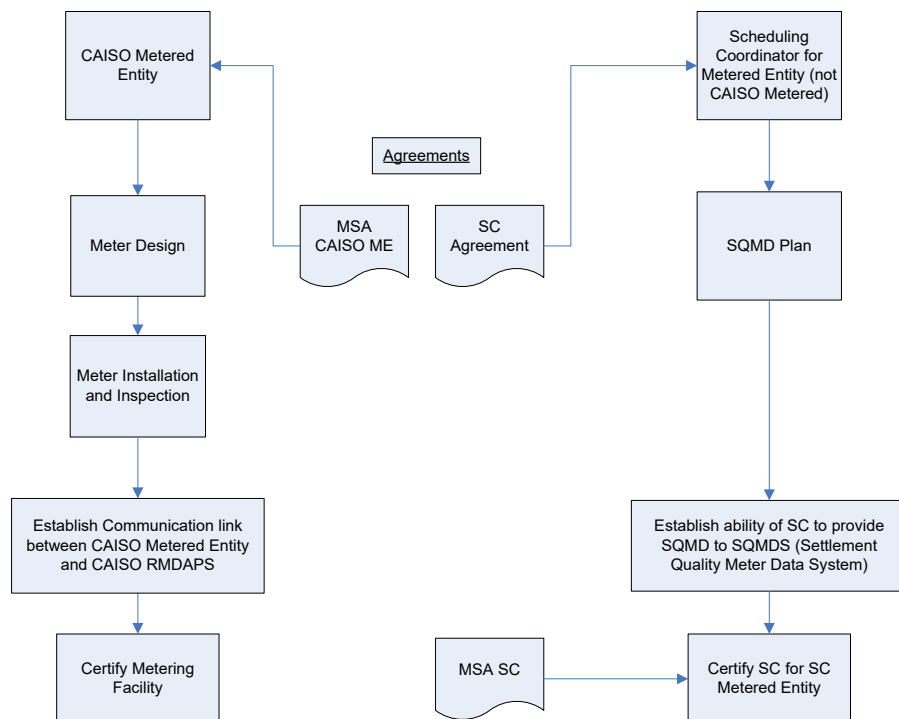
CAISO Metered Entity

Agreements

Scheduling Coordinator for Metered Entity (not CAISO Metered)

Meter Design

MSA CAISO ME

SC Agreement

SQMD Plan

Meter Installation and Inspection

Establish Communication link between CAISO Metered Entity and CAISO RMDAPS

Establish ability of SC to provide SQMD to SQMDS (Settlement Quality Meter Data System)

Certify Metering Facility

MSA SC

Certify SC for SC Metered Entity